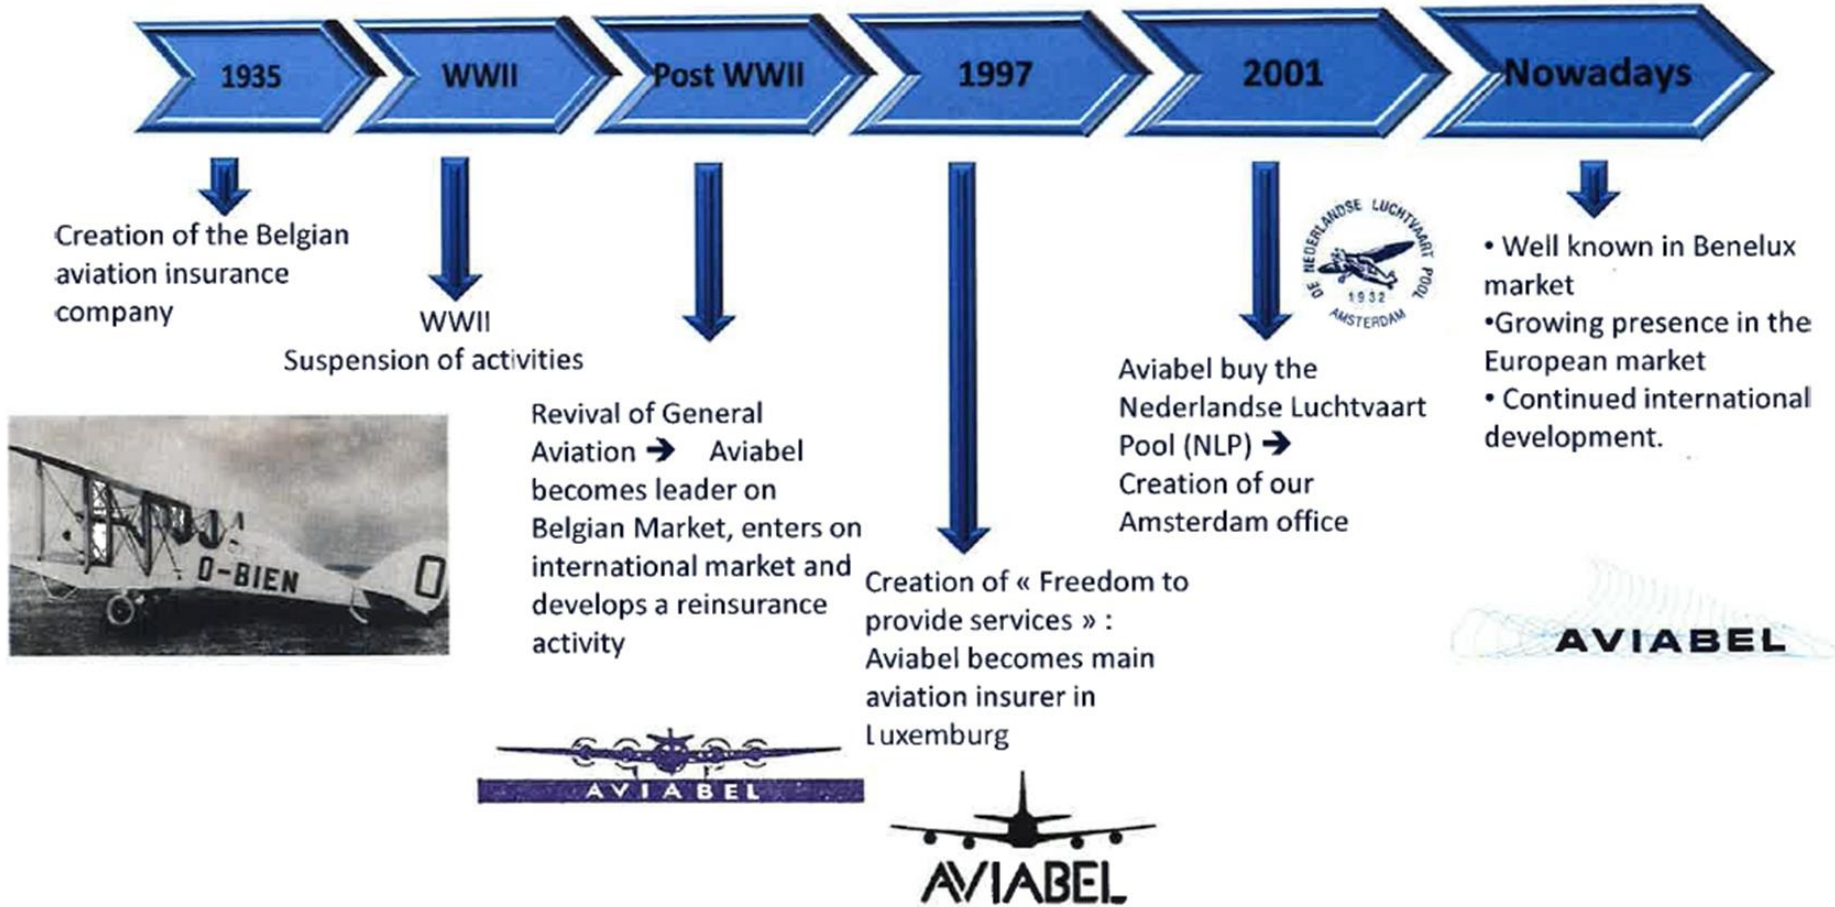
1935

WWII

Post WWII

1997

2001

Nowadays

Creation of the Belgian aviation insurance company

O-BIEN

WWII
Suspension of activities

Revival of General Aviation ➔ Aviabel becomes leader on Belgian Market, enters on international market and develops a reinsurance activity

AVIABEL

Creation of « Freedom to provide services » : Aviabel becomes main aviation insurer in Luxemburg

AVIABEL

DE NEDERLANDSE LUCHTVAART POOL 1932 AMSTERDAM

Aviabel buy the Nederlandse Luchtvaart Pool (NLP) ➔ Creation of our Amsterdam office

• Well known in Benelux market
•Growing presence in the European market
• Continued international development.

AVIABEL